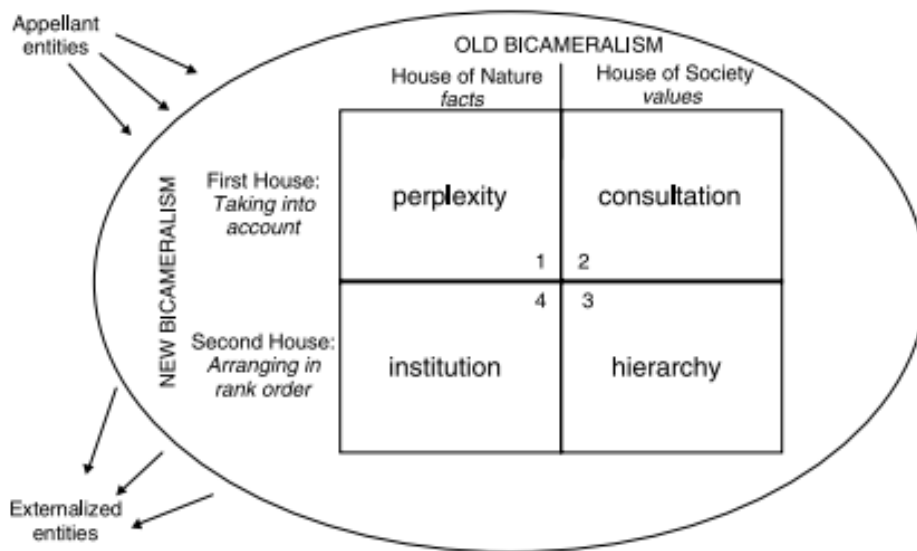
Appellant entities

OLD BICAMERALISM

House of Nature
*facts*

House of Society
*values*

NEW BICAMERALISM

First House:
*Taking into account*

perplexity

consultation

1

2

4

3

Second House:
*Arranging in rank order*

institution

hierarchy

Externalized entities